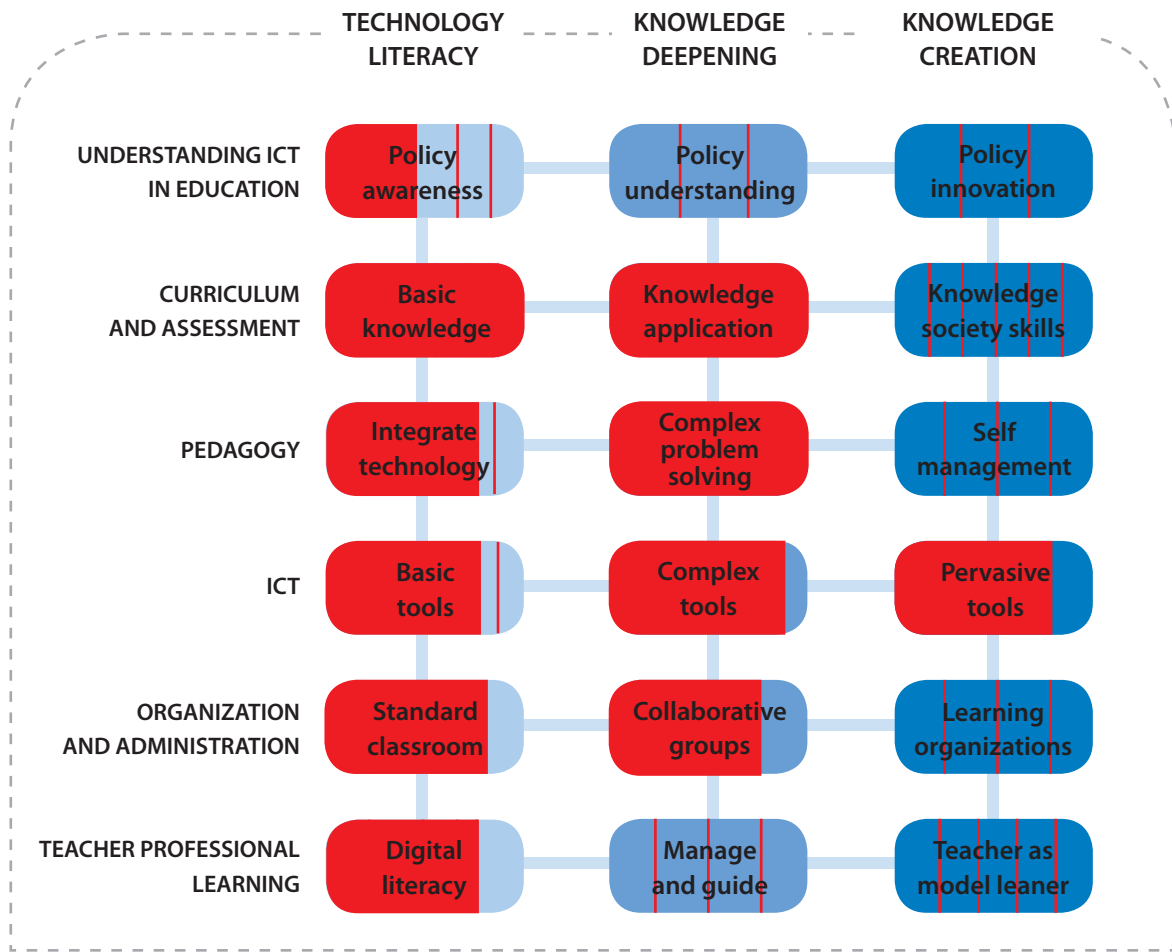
TECHNOLOGY LITERACY

KNOWLEDGE DEEPENING

KNOWLEDGE CREATION

| | | | |
|---|---|---|---|
| UNDERSTANDING ICT IN EDUCATION | Policy awareness | Policy understanding | Policy innovation |
| CURRICULUM AND ASSESSMENT | Basic knowledge | Knowledge application | Knowledge society skills |
| PEDAGOGY | Integrate technology | Complex problem solving | Self management |
| ICT | Basic tools | Complex tools | Pervasive tools |
| ORGANIZATION AND ADMINISTRATION | Standard classroom | Collaborative groups | Learning organizations |
| TEACHER PROFESSIONAL LEARNING | Digital literacy | Manage and guide | Teacher as model leaner |